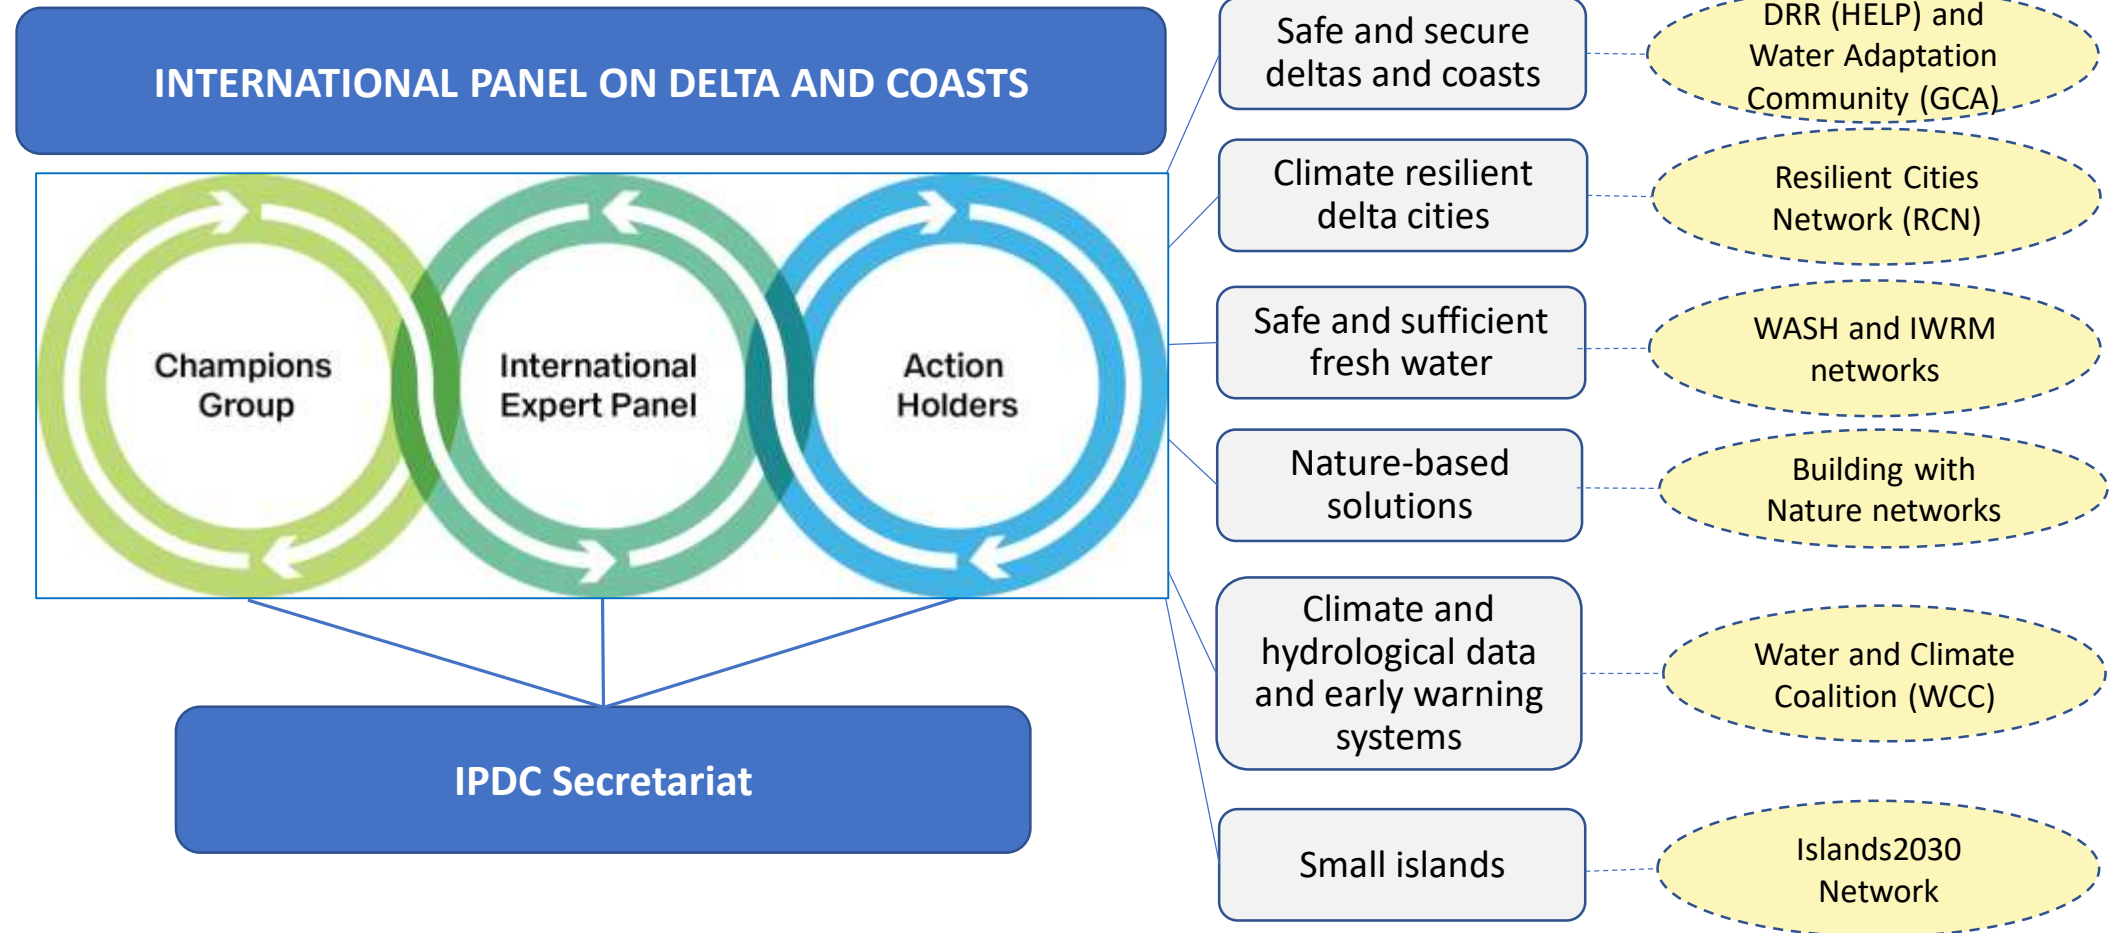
INTERNATIONAL PANEL ON DELTA AND COASTS

Champions Group

International Expert Panel

Action Holders

IPDC Secretariat

Safe and secure deltas and coasts

DRR (HELP) and Water Adaptation Community (GCA)

Climate resilient delta cities

Resilient Cities Network (RCN)

Safe and sufficient fresh water

WASH and IWRM networks

Nature-based solutions

Building with Nature networks

Climate and hydrological data and early warning systems

Water and Climate Coalition (WCC)

Small islands

Islands2030 Network